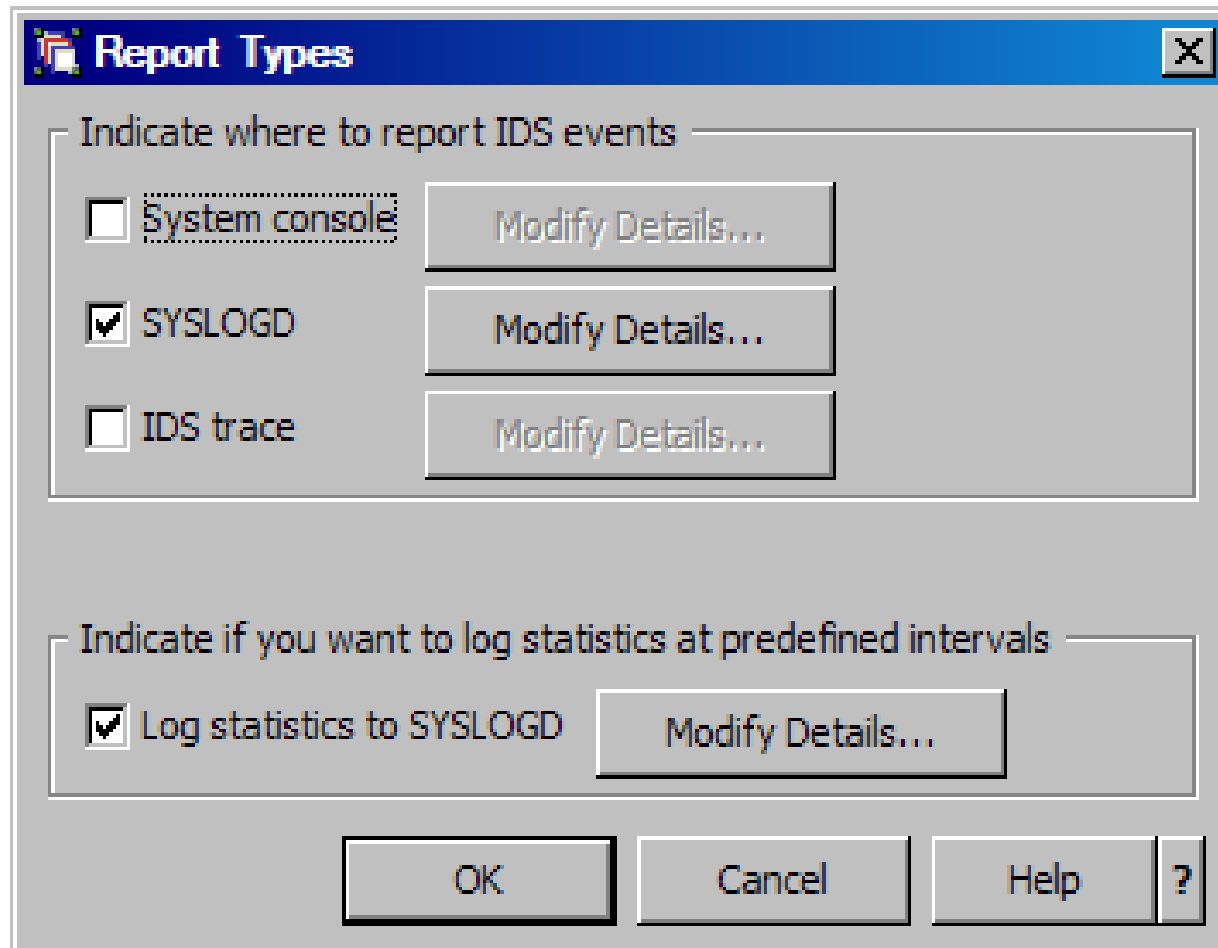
Report Types

X

Indicate where to report IDS events

System console

Modify Details...

SYSLOGD

Modify Details...

IDS trace

Modify Details...

Indicate if you want to log statistics at predefined intervals

Log statistics to SYSLOGD

Modify Details...

OK

Cancel

Help

?